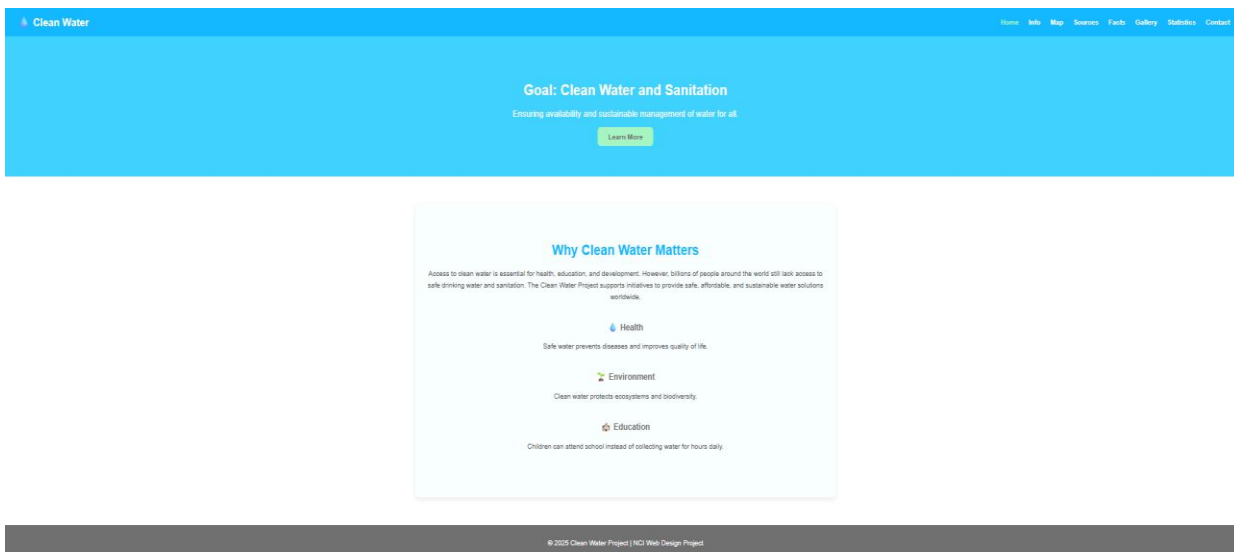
💧 Clean Water

Home Info Map Sources Facts Gallery Statistics Contact

Goal: Clean Water and Sanitation

Ensuring availability and sustainable management of water for all.

Learn More

Why Clean Water Matters

Access to clean water is essential for health, education, and development. However, billions of people around the world still lack access to safe drinking water and sanitation. The Clean Water Project supports initiatives to provide safe, affordable, and sustainable water solutions worldwide.

💧 Health

Safe water prevents diseases and improves quality of life.

🌱 Environment

Clean water protects ecosystems and biodiversity.

🏫 Education

Children can attend school instead of collecting water for hours daily.

© 2025 Clean Water Project | NCI Web Design Project